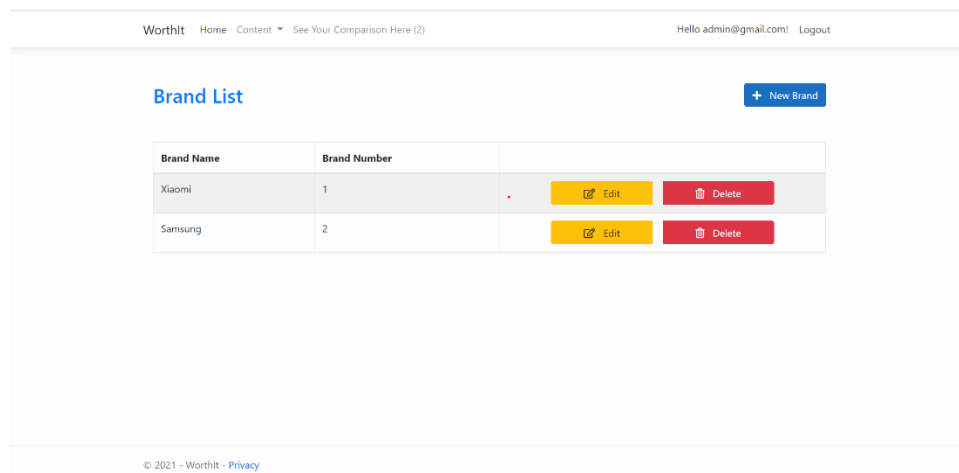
WorthIt Home Content ▾ See Your Comparison Here (2) Hello admin@gmail.com! Logout

Brand List

+ New Brand

| Brand Name | Brand Number | |
|---|---|---|
| Xiaomi | 1 | Edit Delete |
| Samsung | 2 | Edit Delete |

© 2021 - WorthIt - Privacy